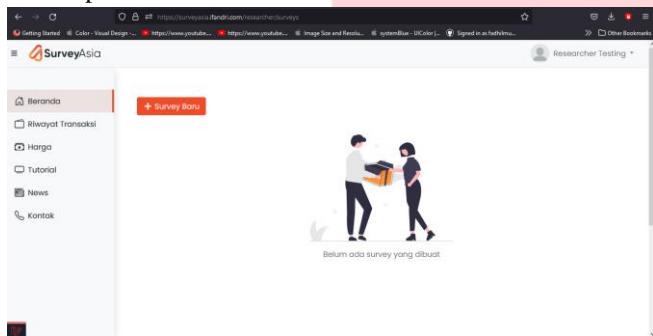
https://surveyasia.ifandri.com/researcher/surveys

Getting Started Color - Visual Design -... https://www.youtube... https://www.youtube... Image Size and Resolu... systemBlue - UIColor |... Signed in as fadhilmu... Other Bookmarks

SurveyAsia

Researcher Testing

Beranda
Riwayat Transaksi
Harga
Tutorial
News
Kontak

+ Survey Baru

Belum ada survey yang dibuat